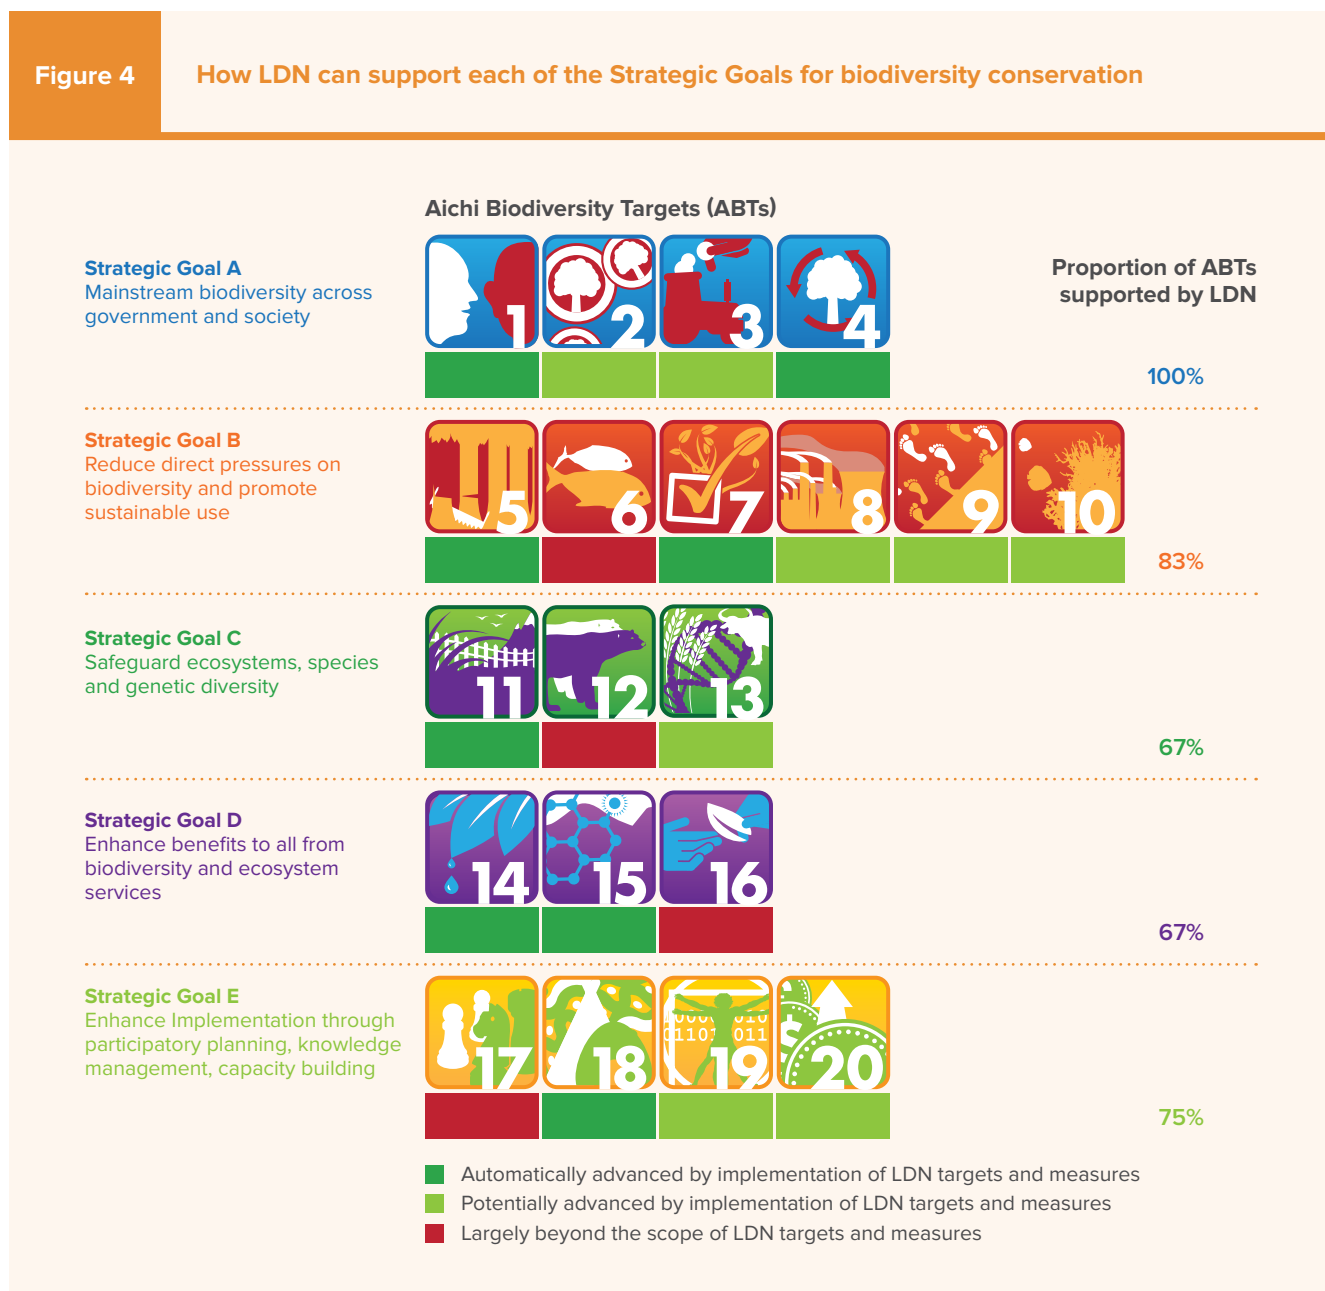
Figure 4

How LDN can support each of the Strategic Goals for biodiversity conservation

Aichi Biodiversity Targets (ABTs)

Proportion of ABTs supported by LDN

Strategic Goal A
Mainstream biodiversity across government and society

1 2 3 4

100%

Strategic Goal B
Reduce direct pressures on biodiversity and promote sustainable use

5 6 7 8 9 10

83%

Strategic Goal C
Safeguard ecosystems, species and genetic diversity

11 12 13

67%

Strategic Goal D
Enhance benefits to all from biodiversity and ecosystem services

14 15 16

67%

Strategic Goal E
Enhance Implementation through participatory planning, knowledge management, capacity building

17 18 19 20

75%

Automatically advanced by implementation of LDN targets and measures
Potentially advanced by implementation of LDN targets and measures
Largely beyond the scope of LDN targets and measures